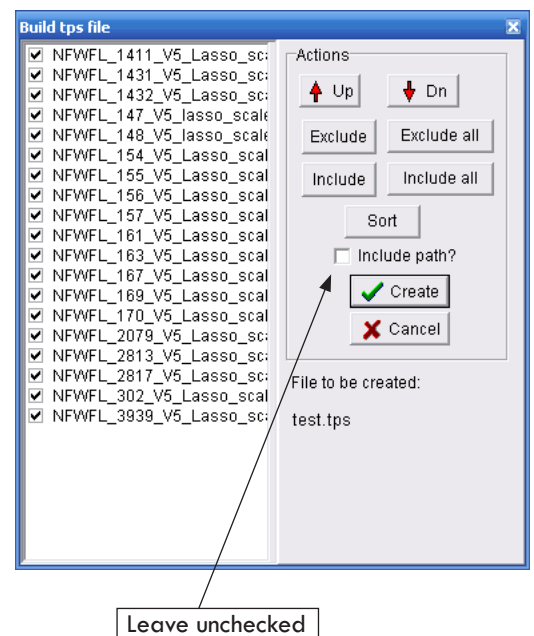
Build tps file

NFWFL_1411_V5_Lasso_sc
NFWFL_1431_V5_Lasso_sc
NFWFL_1432_V5_Lasso_sc
NFWFL_147_V5_lasso_scale
NFWFL_148_V5_lasso_scale
NFWFL_154_V5_Lasso_scal
NFWFL_155_V5_Lasso_scal
NFWFL_156_V5_Lasso_scal
NFWFL_157_V5_Lasso_scal
NFWFL_161_V5_Lasso_scal
NFWFL_163_V5_Lasso_scal
NFWFL_167_V5_Lasso_scal
NFWFL_169_V5_Lasso_scal
NFWFL_170_V5_Lasso_scal
NFWFL_2079_V5_Lasso_sc
NFWFL_2813_V5_Lasso_sc
NFWFL_2817_V5_Lasso_sc
NFWFL_302_V5_Lasso_sca
NFWFL_3939_V5_Lasso_sc

Actions
Up
Dn
Exclude
Exclude all
Include
Include all
Sort
Include path?
Create
Cancel

File to be created:

test.tps

Leave unchecked